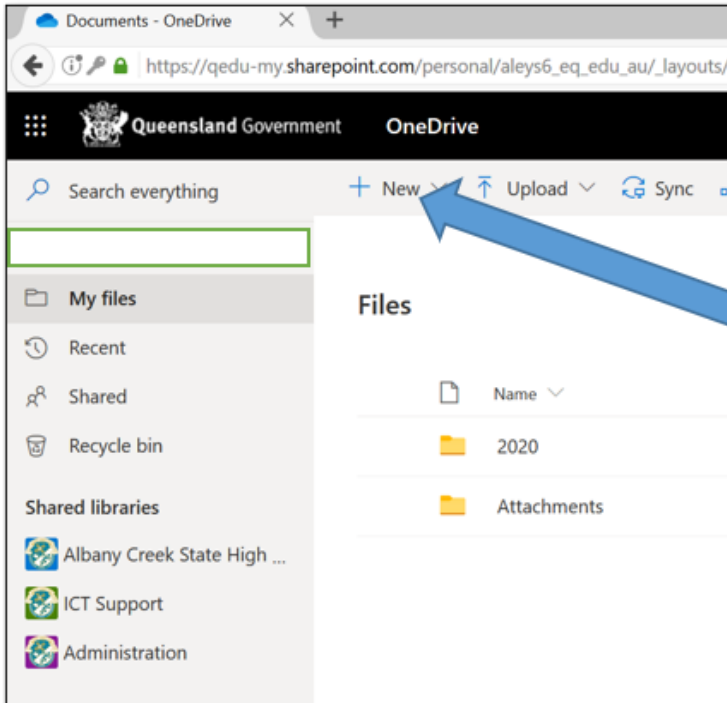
Documents - OneDrive

https://qedu-my.sharepoint.com/personal/aleys6_eq_edu_au/_layouts/

Queensland Government OneDrive

Search everything

+ New

Upload

Sync

My files

Recent

Shared

Recycle bin

Shared libraries

Albany Creek State High ...

ICT Support

Administration

Files

Name

2020

Attachments